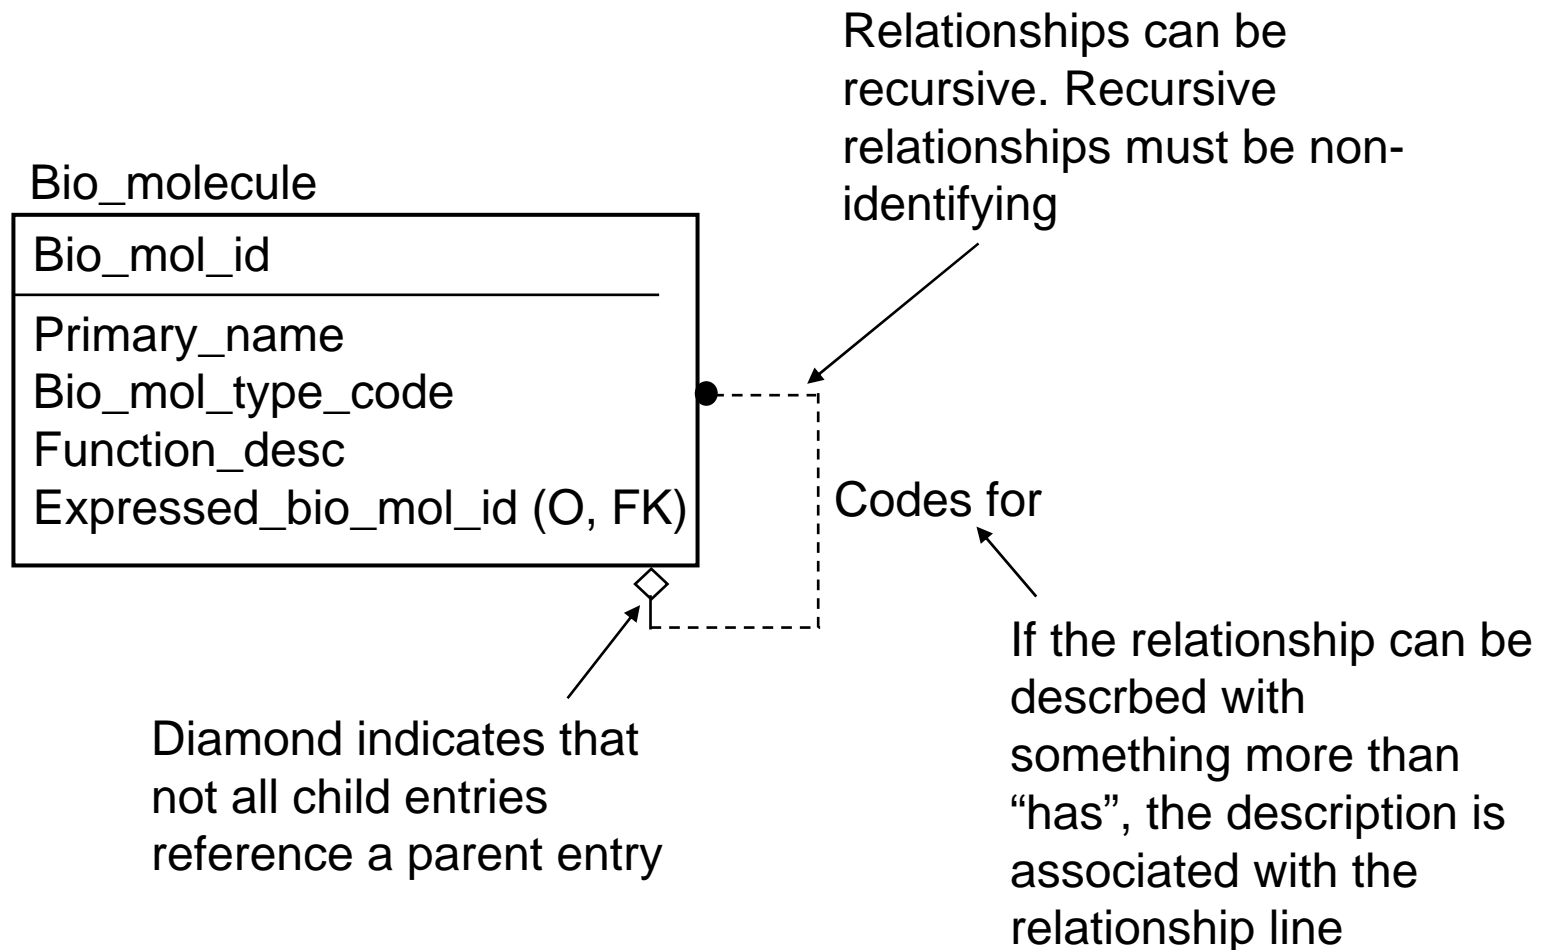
Relationships can be recursive. Recursive relationships must be non-identifying

Bio_molecule

Bio_mol_id

Primary_name
Bio_mol_type_code
Function_desc
Expressed_bio_mol_id (O, FK)

Codes for

Diamond indicates that not all child entries reference a parent entry

If the relationship can be descrbed with something more than "has", the description is associated with the relationship line